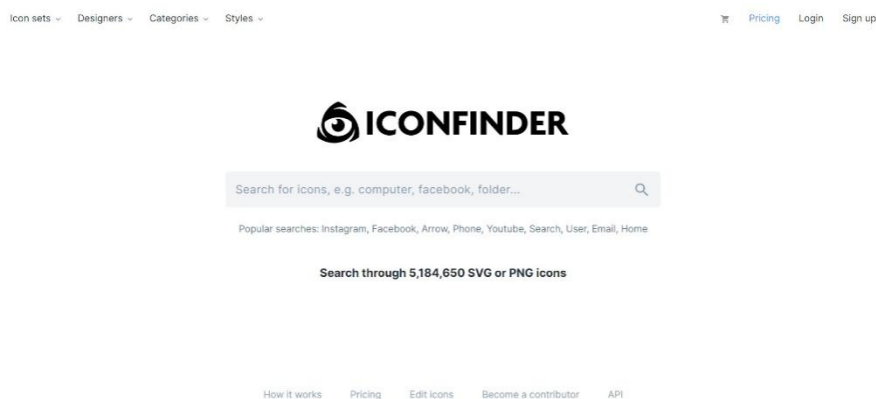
Icon sets Designers Categories Styles Pricing Login Sign up

ICONFINDER

Search for icons, e.g. computer, facebook, folder...

Popular searches: Instagram, Facebook, Arrow, Phone, Youtube, Search, User, Email, Home

Search through 5,184,650 SVG or PNG icons

How it works Pricing Edit icons Become a contributor API